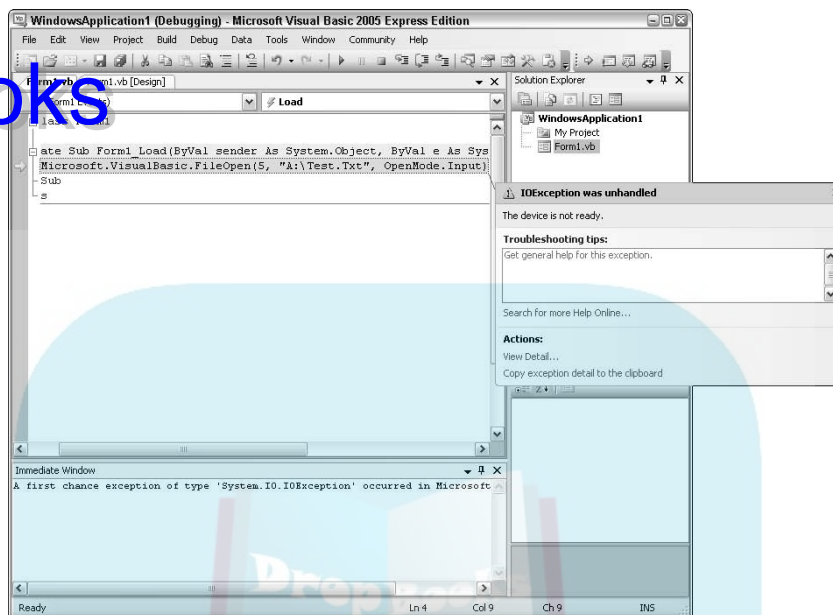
WindowsApplication1 (Debugging) - Microsoft Visual Basic 2005 Express Edition

File Edit View Project Build Debug Data Tools Window Community Help

oks

Form1.vb Form1.vb [Design]

Form1 Events

Load

lass Form1

ate Sub Form1_Load(ByVal sender As System.Object, ByVal e As Sys

Microsoft.VisualBasic.FileOpen(5, "A:\Test.Txt", OpenMode.Input)

Sub

s

Solution Explorer

WindowsApplication1

My Project

Form1.vb

IOException was unhandled

The device is not ready.

Troubleshooting tips:

Get general help for this exception.

Search for more Help Online...

Actions:

View Detail...

Copy exception detail to the clipboard

Immediate Window

A first chance exception of type 'System.IO.IOException' occurred in Microsoft

Ready Ln 4 Col 9 Ch 9 INS